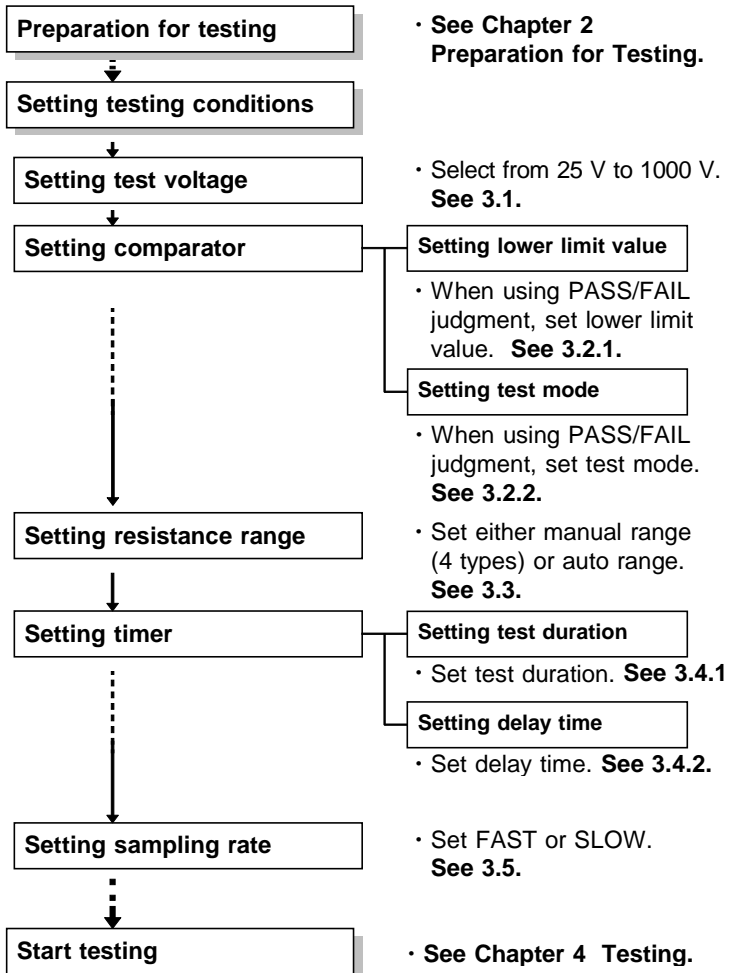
Preparation for testing

・See Chapter 2 Preparation for Testing.

Setting testing conditions

Setting test voltage

・Select from 25 V to 1000 V. See 3.1.

Setting comparator

Setting lower limit value

・When using PASS/FAIL judgment, set lower limit value. See 3.2.1.

Setting test mode

・When using PASS/FAIL judgment, set test mode. See 3.2.2.

Setting resistance range

・Set either manual range (4 types) or auto range. See 3.3.

Setting timer

Setting test duration

・Set test duration. See 3.4.1

Setting delay time

・Set delay time. See 3.4.2.

Setting sampling rate

・Set FAST or SLOW. See 3.5.

Start testing

・See Chapter 4 Testing.